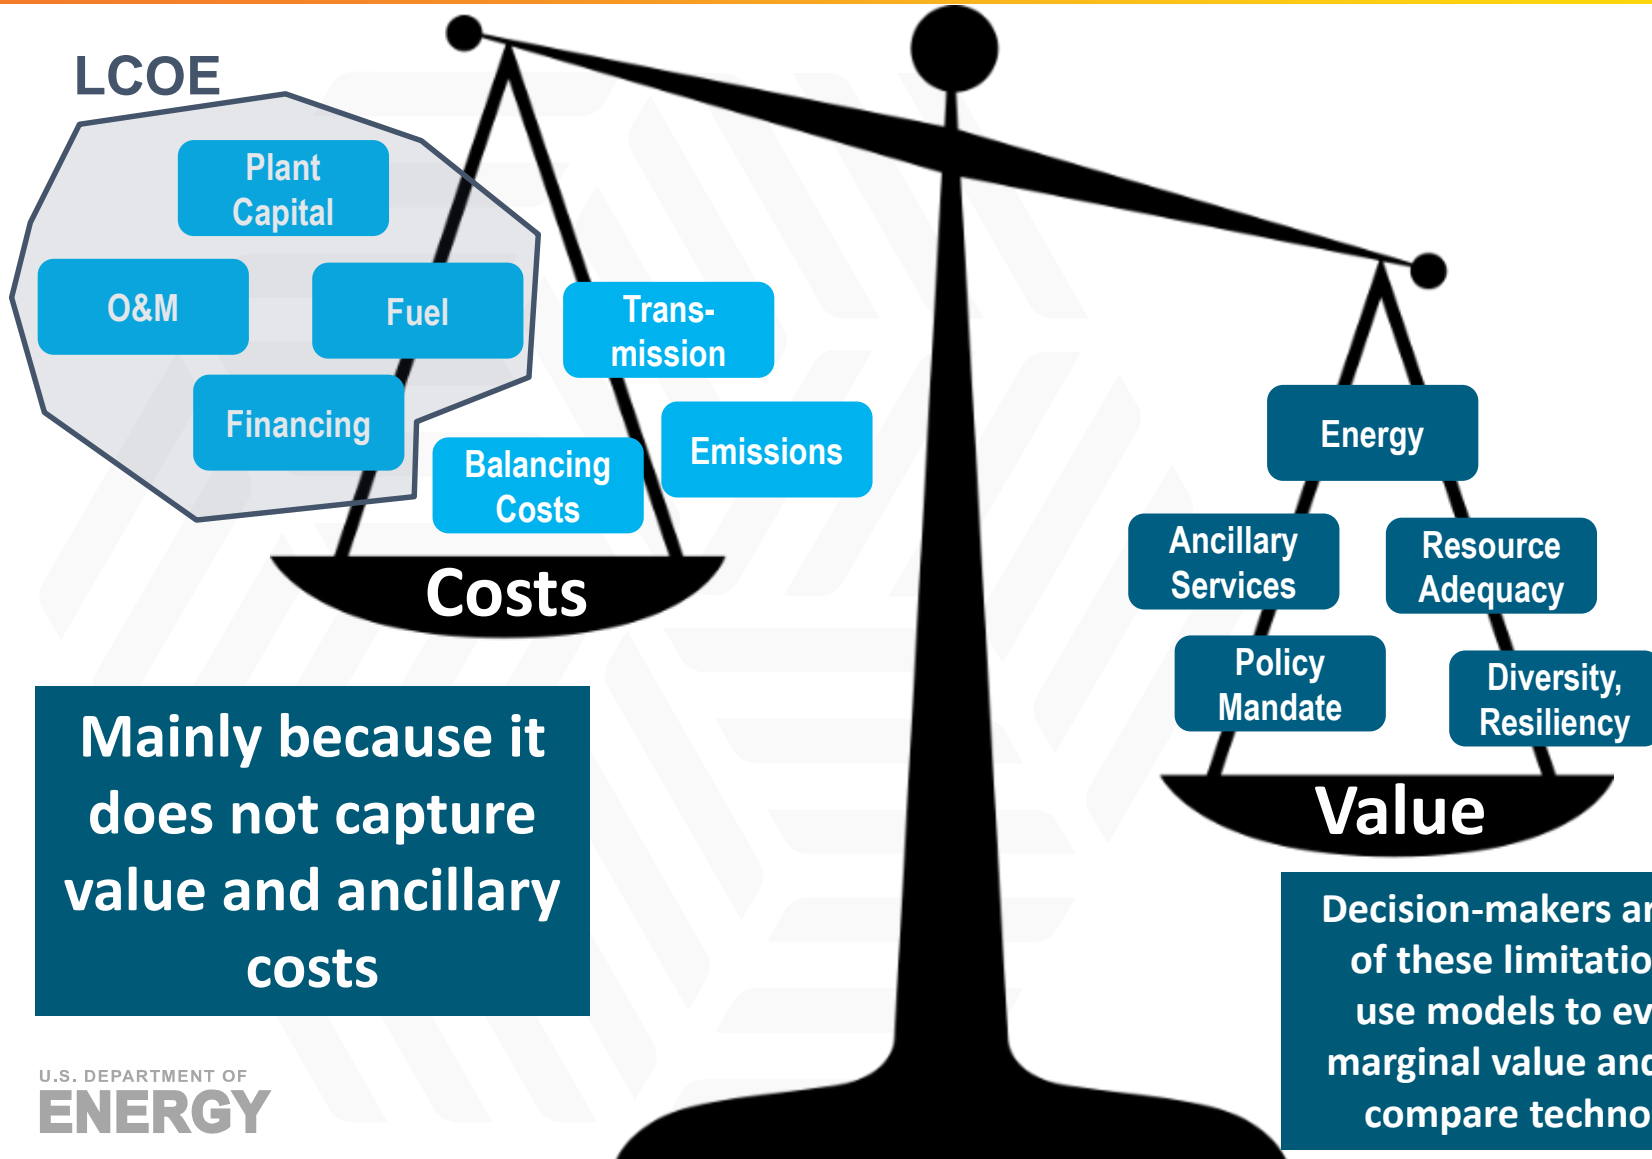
LCOE

Plant Capital

O&M

Fuel

Financing

Trans-mission

Balancing Costs

Emissions

Costs

Energy

Ancillary Services

Resource Adequacy

Policy Mandate

Diversity, Resiliency

Value

Mainly because it does not capture value and ancillary costs

Decision-makers ar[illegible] of these limitatio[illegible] use models to ev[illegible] marginal value and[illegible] compare techno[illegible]

U.S. DEPARTMENT OF ENERGY